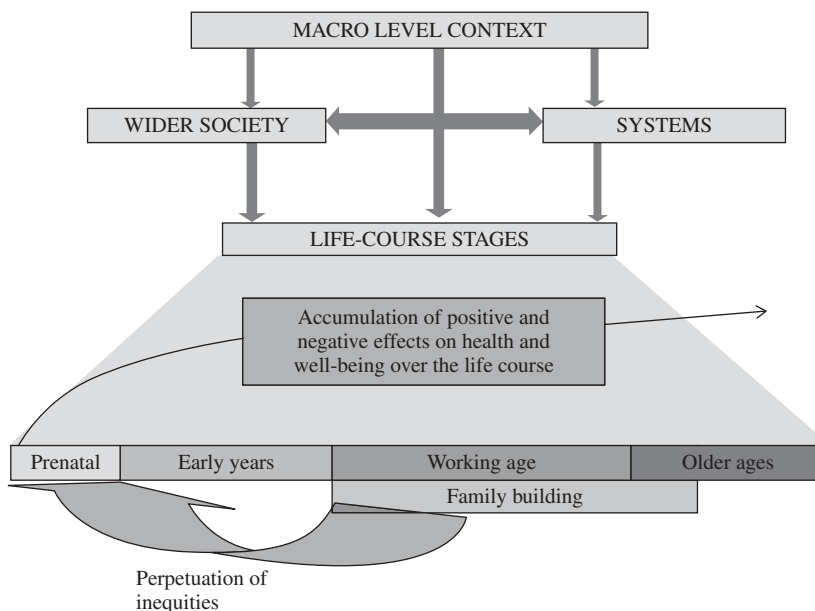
MACRO LEVEL CONTEXT

WIDER SOCIETY

SYSTEMS

LIFE-COURSE STAGES

Accumulation of positive and negative effects on health and well-being over the life course

Prenatal

Early years

Working age

Older ages

Family building

Perpetuation of inequities